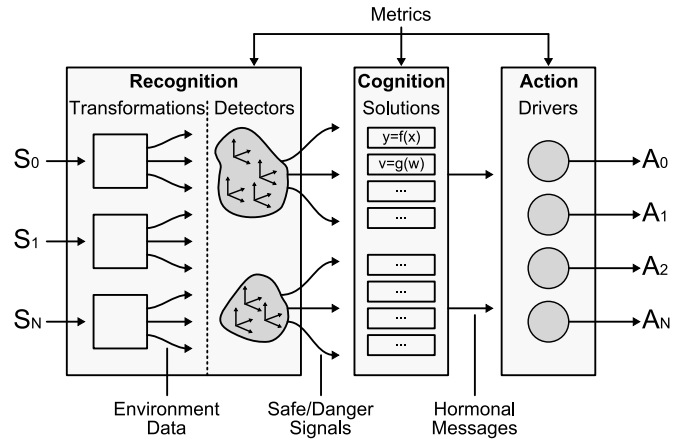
Metrics

Recognition

Transformations

Detectors

Cognition

Solutions

y=f(x)

v=g(w)

...

...

...

...

...

...

Action

Drivers

$S_0$

$S_1$

$S_N$

$A_0$

$A_1$

$A_2$

$A_N$

Environment Data

Safe/Danger Signals

Hormonal Messages